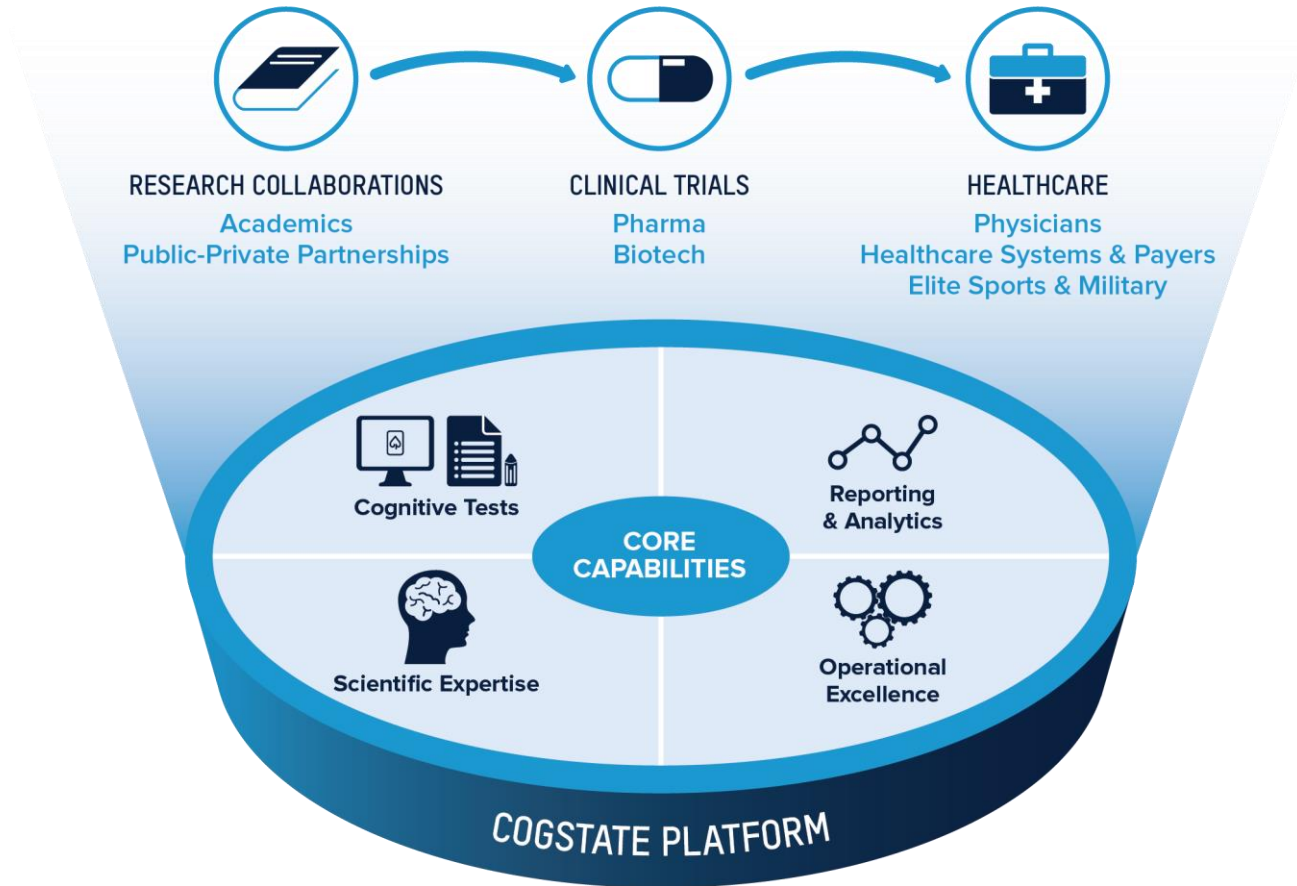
RESEARCH COLLABORATIONS
Academics
Public-Private Partnerships

CLINICAL TRIALS
Pharma
Biotech

HEALTHCARE
Physicians
Healthcare Systems & Payers
Elite Sports & Military

Cognitive Tests

Reporting & Analytics

CORE CAPABILITIES

Scientific Expertise

Operational Excellence

COGSTATE PLATFORM